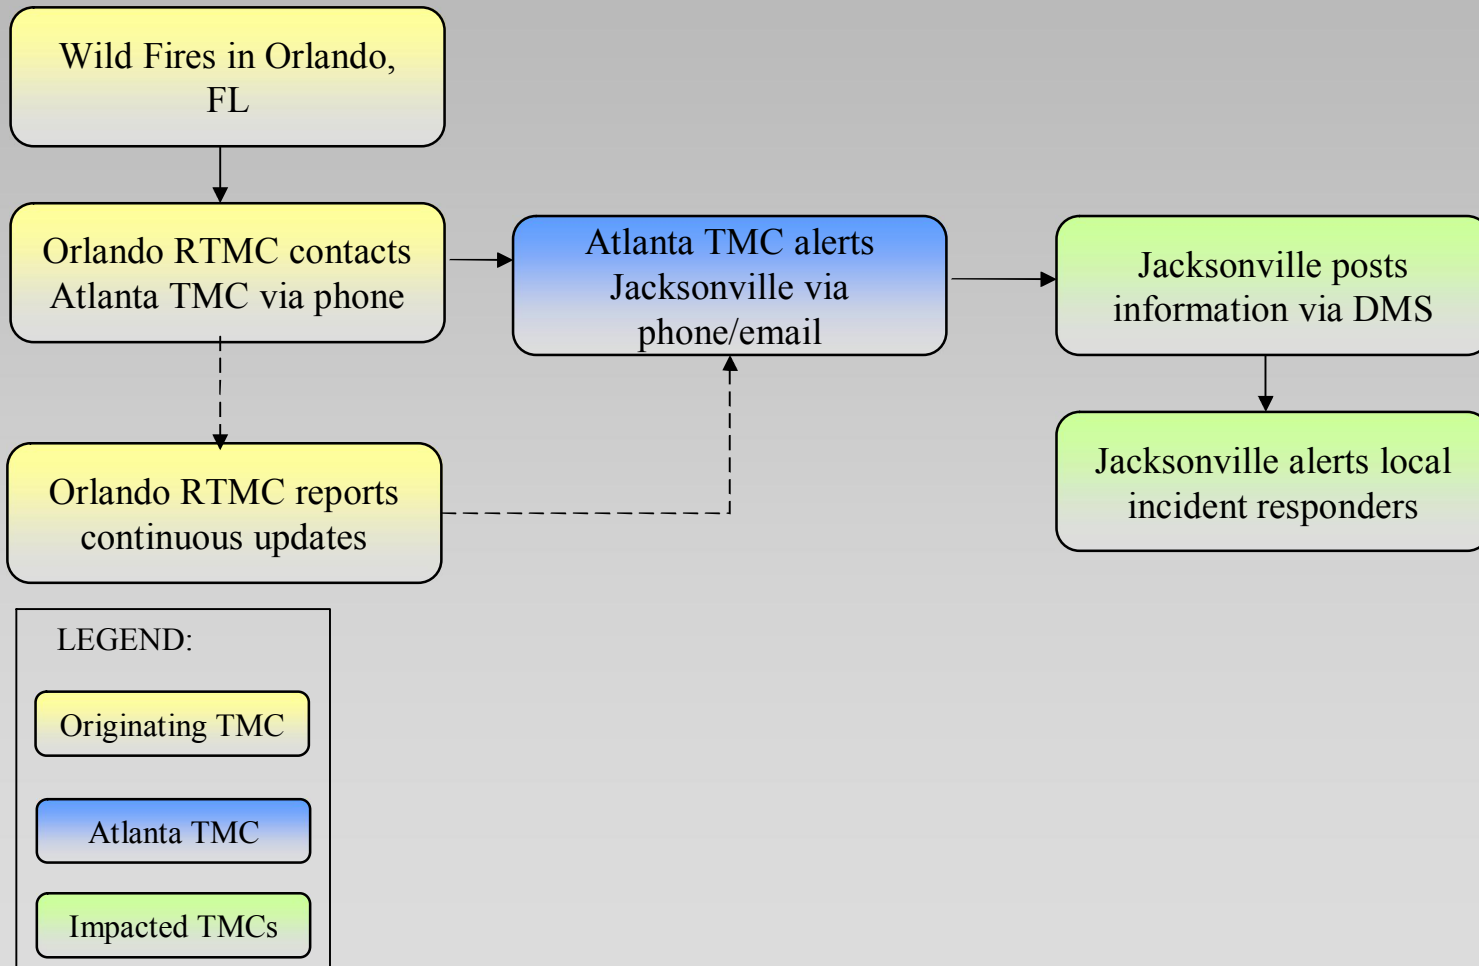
Wild Fires in Orlando, FL

Orlando RTMC contacts Atlanta TMC via phone

Atlanta TMC alerts Jacksonville via phone/email

Jacksonville posts information via DMS

Orlando RTMC reports continuous updates

Jacksonville alerts local incident responders

LEGEND:

Originating TMC

Atlanta TMC

Impacted TMCs